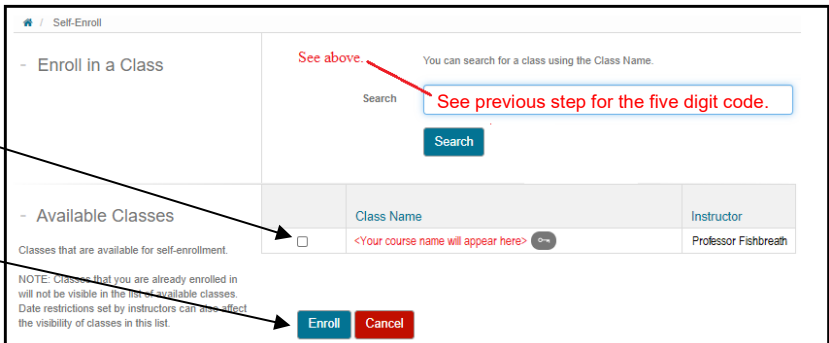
/ Self-Enroll

- Enroll in a Class

See above.

You can search for a class using the Class Name.

Search

See previous step for the five digit code.

Search

- Available Classes

Classes that are available for self-enrollment.

NOTE: Classes that you are already enrolled in will not be visible in the list of available classes. Date restrictions set by instructors can also affect the visibility of classes in this list.

| | Class Name | Instructor |
|---|---|---|
| | <Your course name will appear here> | Professor Fishbreath |

Enroll Cancel